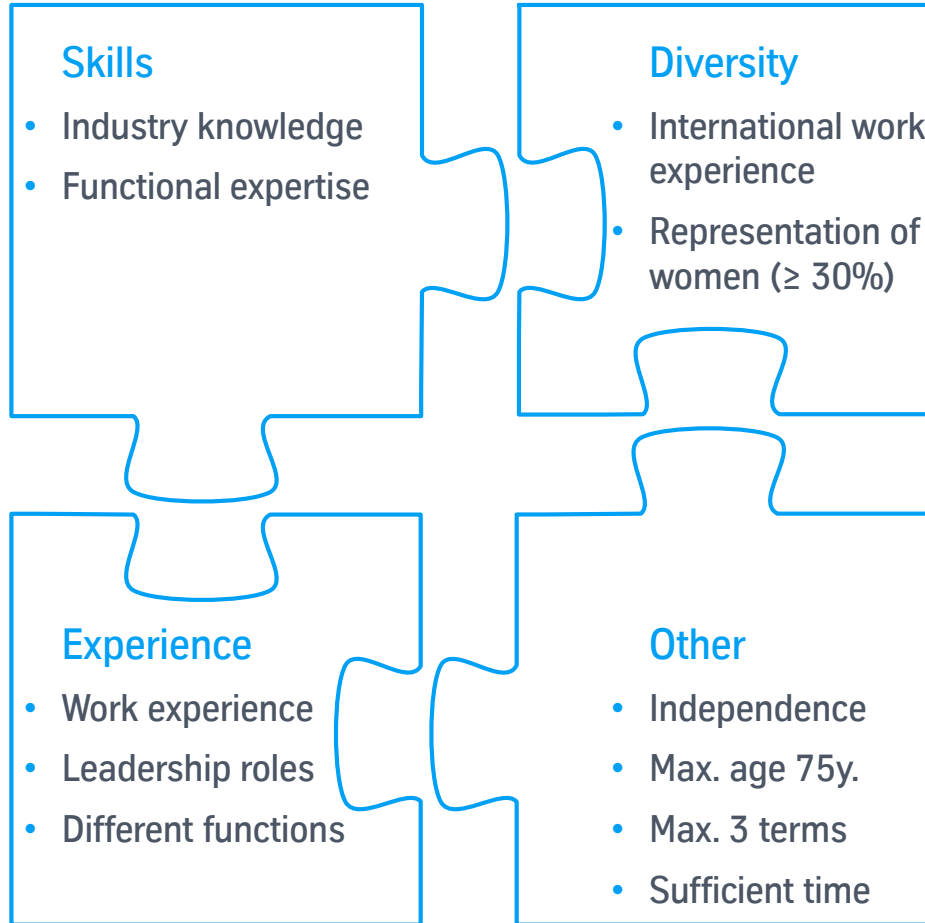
Skills

- Industry knowledge
- Functional expertise

Diversity

- International work experience
- Representation of women (≥ 30%)

Experience

- Work experience
- Leadership roles
- Different functions

Other

- Independence
- Max. age 75y.
- Max. 3 terms
- Sufficient time